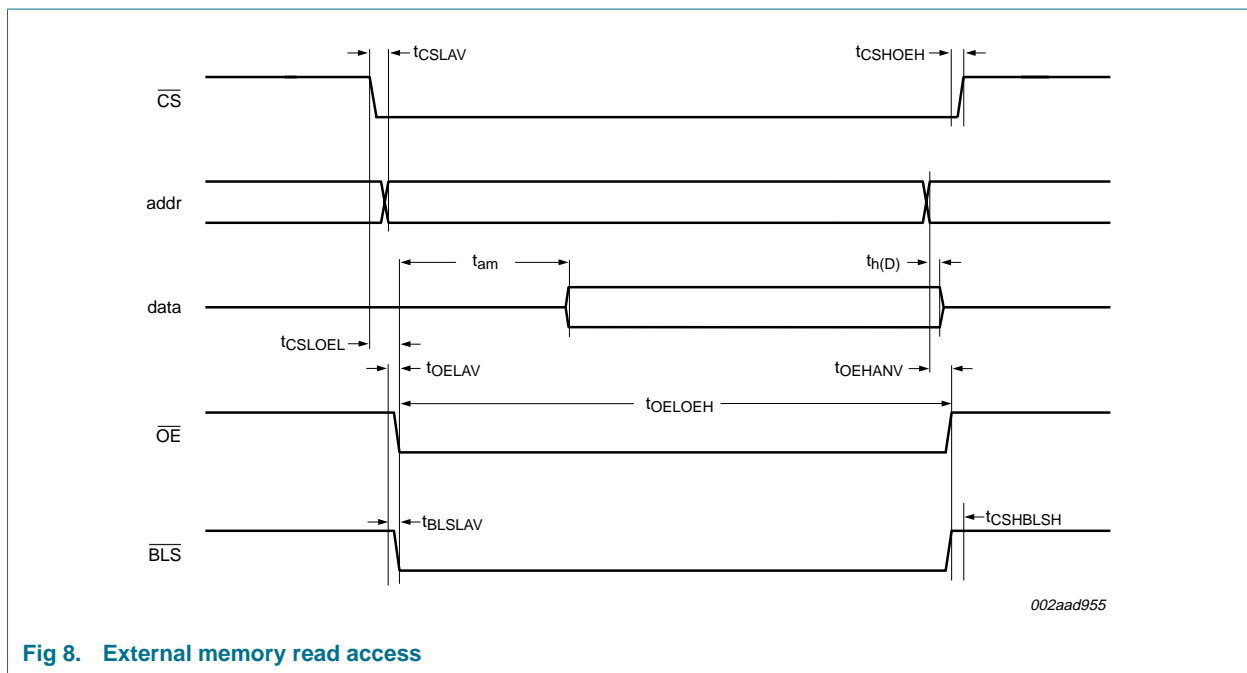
$t_{CSLAV}$

$t_{CSHOEH}$

$\overline{CS}$

addr

$t_{am}$

$t_{h(D)}$

data

$t_{CSLOEL}$

$t_{OELAV}$

$t_{OEHANV}$

$t_{OELOEH}$

$\overline{OE}$

$t_{BLSLAV}$

$t_{CSHBLSH}$

$\overline{BLS}$

002aad955

Fig 8. External memory read access